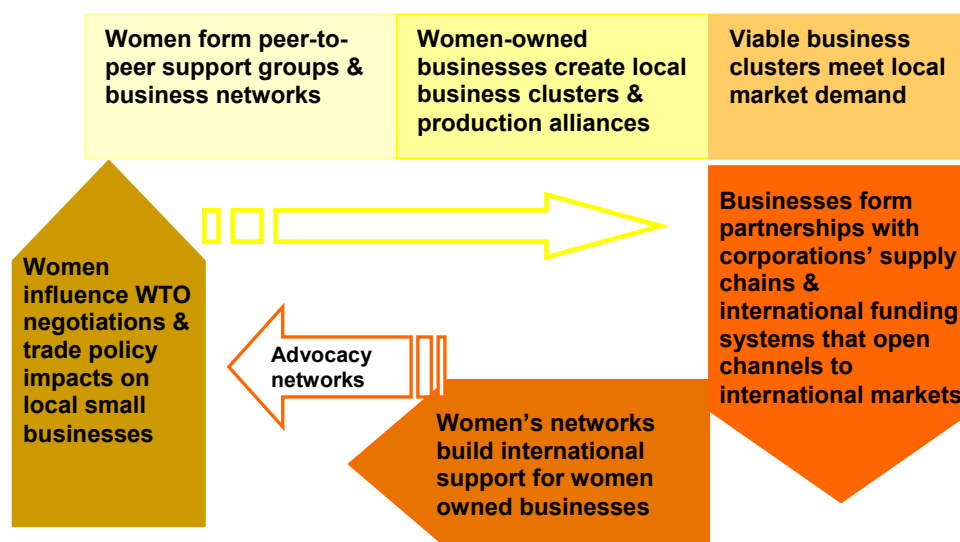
Women form peer-to-peer support groups & business networks

Women-owned businesses create local business clusters & production alliances

Viable business clusters meet local market demand

Businesses form partnerships with corporations' supply chains & international funding systems that open channels to international markets

Women's networks build international support for women owned businesses

Advocacy networks

Women influence WTO negotiations & trade policy impacts on local small businesses